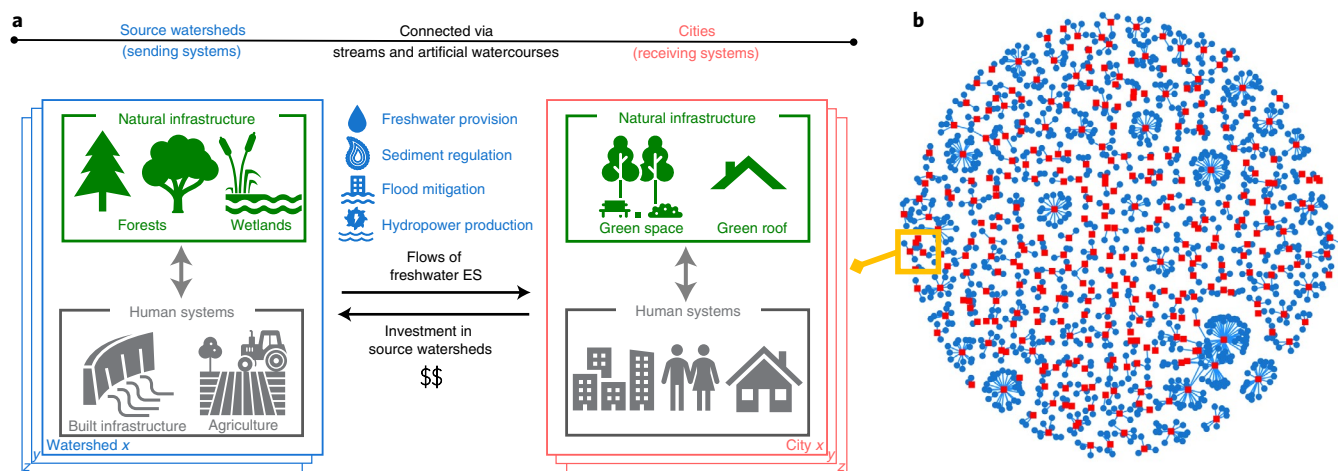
a

Source watersheds (sending systems)

Connected via streams and artificial watercourses

Cities (receiving systems)

Natural infrastructure

Forests

Wetlands

Human systems

Built infrastructure

Agriculture

Watershed $x$

$y$

Freshwater provision

Sediment regulation

Flood mitigation

Hydropower production

Flows of freshwater ES

Investment in source watersheds

$$

Natural infrastructure

Green space

Green roof

Human systems

City $x$

$y$

$z$

b